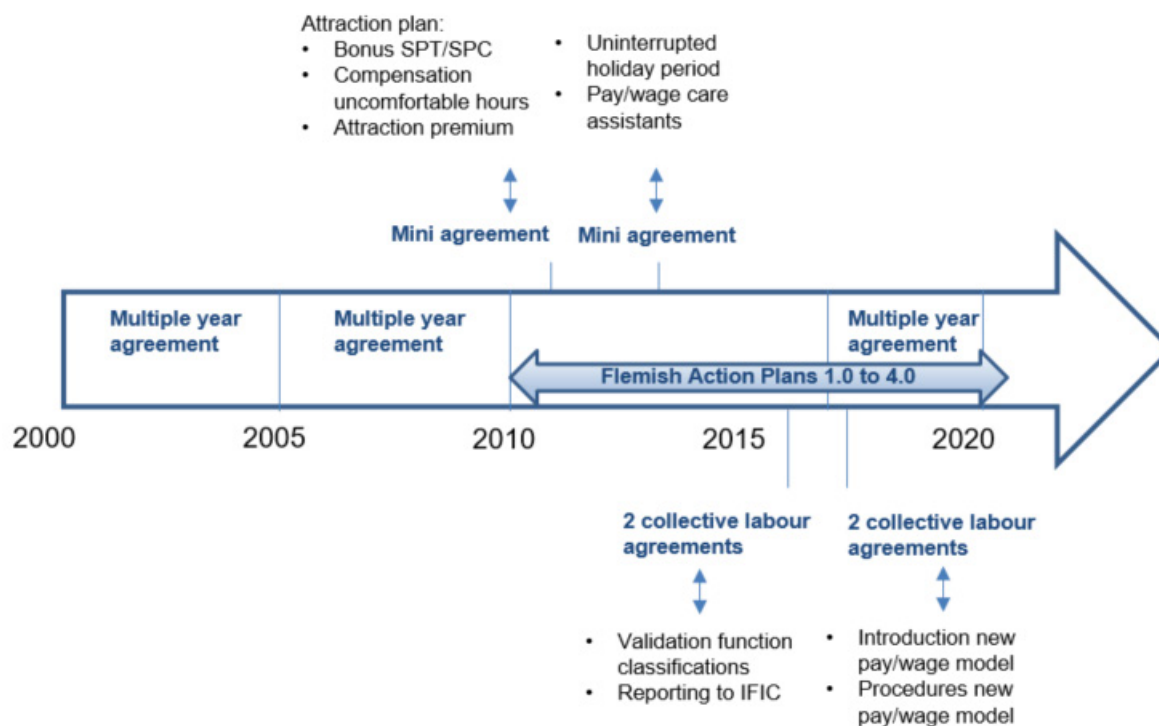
Attraction plan:
- Bonus SPT/SPC
- Compensation uncomfortable hours
- Attraction premium

- Uninterrupted holiday period
- Pay/wage care assistants

Mini agreement

Mini agreement

Multiple year agreement

Multiple year agreement

Multiple year agreement

Flemish Action Plans 1.0 to 4.0

2000

2005

2010

2015

2020

2 collective labour agreements

- Validation function classifications
- Reporting to IFIC

2 collective labour agreements

- Introduction new pay/wage model
- Procedures new pay/wage model